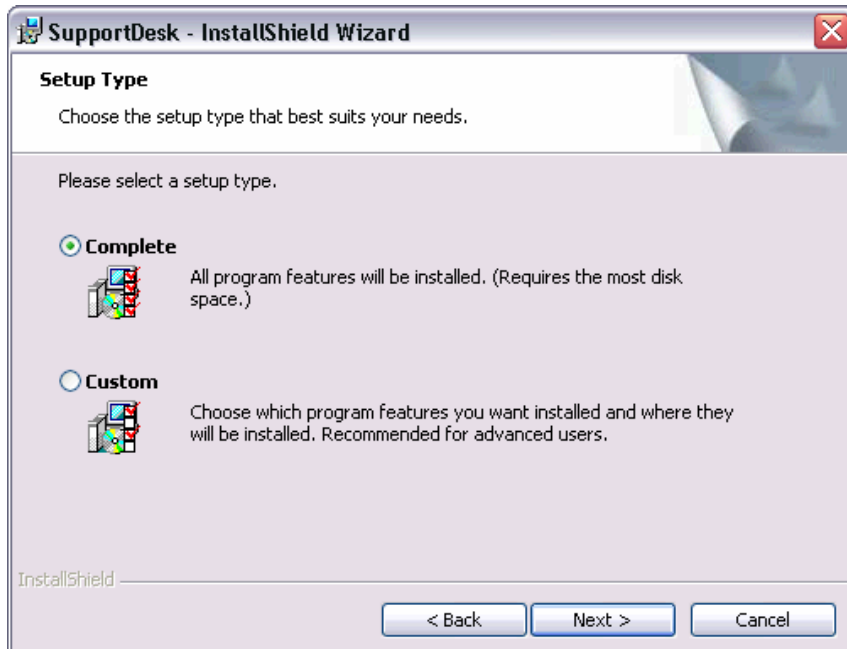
SupportDesk - InstallShield Wizard

Setup Type

Choose the setup type that best suits your needs.

Please select a setup type.

Complete

All program features will be installed. (Requires the most disk space.)

Custom

Choose which program features you want installed and where they will be installed. Recommended for advanced users.

InstallShield

< Back

Next >

Cancel